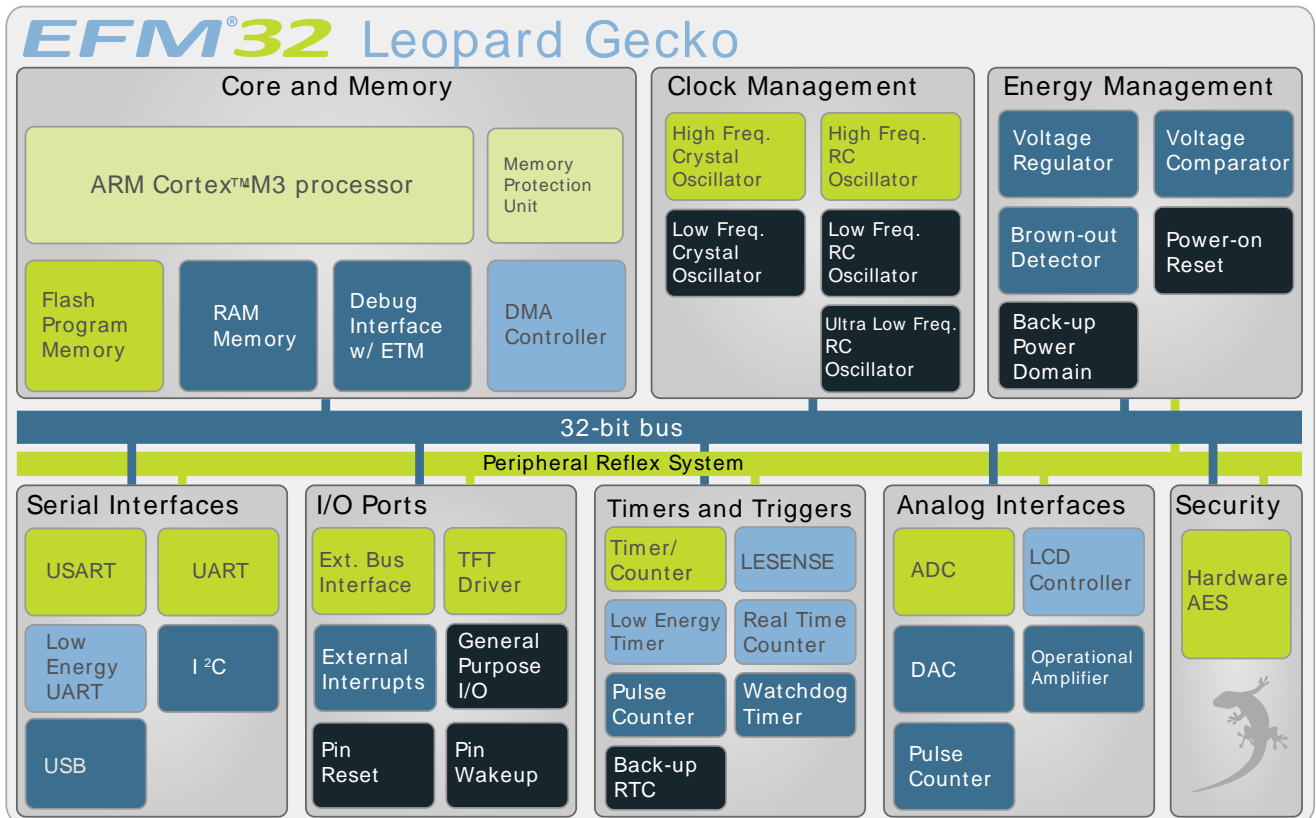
EFM®32 Leopard Gecko

Core and Memory

ARM Cortex™M3 processor

Memory Protection Unit

Flash Program Memory

RAM Memory

Debug Interface w/ ETM

DMA Controller

Clock Management

High Freq. Crystal Oscillator

High Freq. RC Oscillator

Low Freq. Crystal Oscillator

Low Freq. RC Oscillator

Ultra Low Freq. RC Oscillator

Energy Management

Voltage Regulator

Voltage Comparator

Brown-out Detector

Power-on Reset

Back-up Power Domain

32-bit bus

Peripheral Reflex System

Serial Interfaces

USART

UART

Low Energy UART

I$^2$C

USB

I/O Ports

Ext. Bus Interface

TFT Driver

External Interrupts

General Purpose I/O

Pin Reset

Pin Wakeup

Timers and Triggers

Timer/ Counter

LESENSE

Low Energy Timer

Real Time Counter

Pulse Counter

Watchdog Timer

Back-up RTC

Analog Interfaces

ADC

LCD Controller

DAC

Operational Amplifier

Pulse Counter

Security

Hardware AES